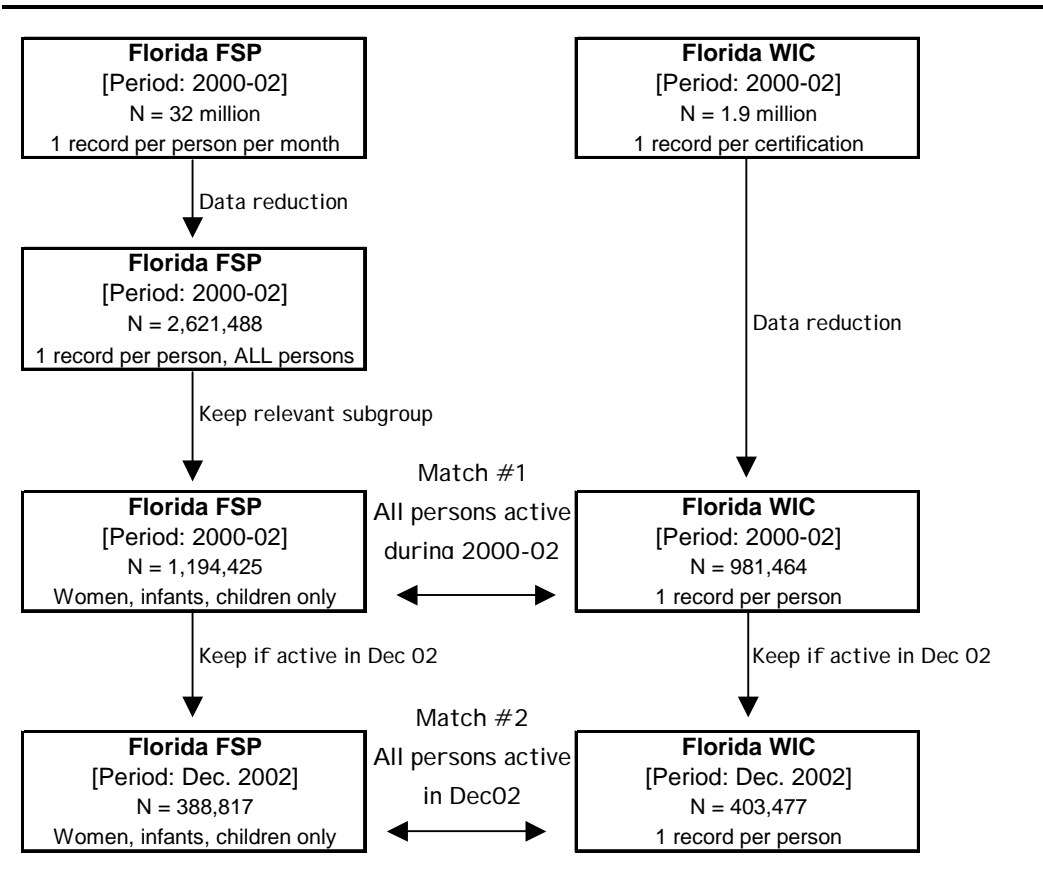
**Florida FSP**
[Period: 2000-02]
N = 32 million
1 record per person per month

**Florida WIC**
[Period: 2000-02]
N = 1.9 million
1 record per certification

Data reduction

**Florida FSP**
[Period: 2000-02]
N = 2,621,488
1 record per person, ALL persons

Data reduction

Keep relevant subgroup

Match #1
All persons active during 2000-02

**Florida FSP**
[Period: 2000-02]
N = 1,194,425
Women, infants, children only

**Florida WIC**
[Period: 2000-02]
N = 981,464
1 record per person

Keep if active in Dec 02

Keep if active in Dec 02

Match #2
All persons active in Dec02

**Florida FSP**
[Period: Dec. 2002]
N = 388,817
Women, infants, children only

**Florida WIC**
[Period: Dec. 2002]
N = 403,477
1 record per person